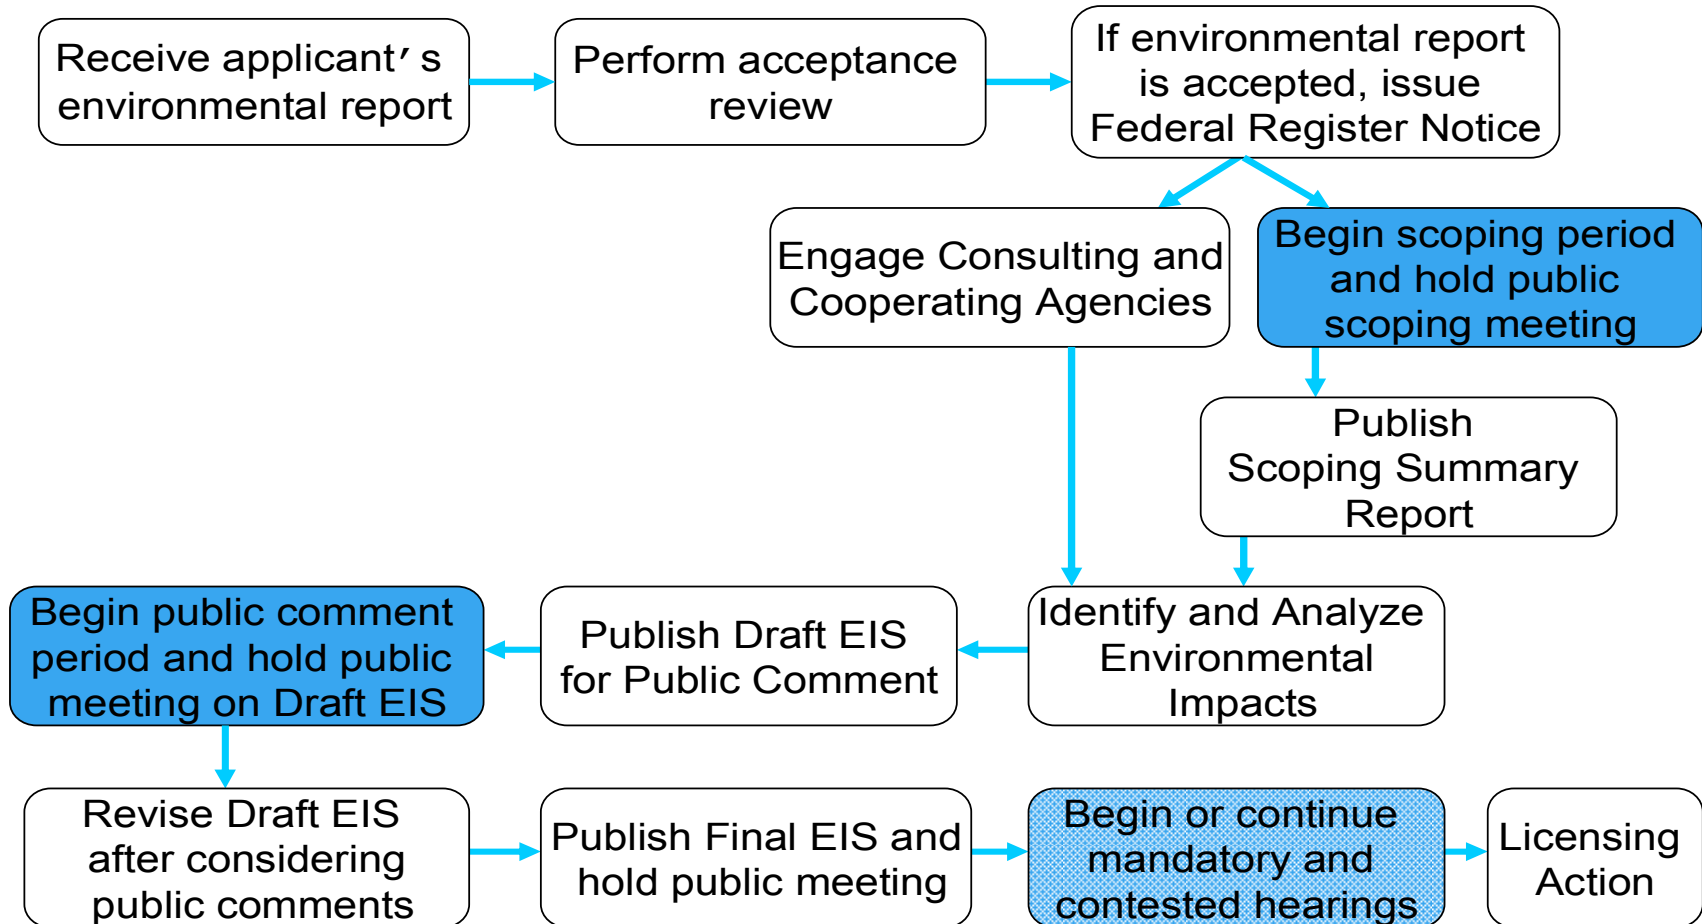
Receive applicant′s environmental report

Perform acceptance review

If environmental report is accepted, issue Federal Register Notice

Engage Consulting and Cooperating Agencies

Begin scoping period and hold public scoping meeting

Publish Scoping Summary Report

Identify and Analyze Environmental Impacts

Publish Draft EIS for Public Comment

Begin public comment period and hold public meeting on Draft EIS

Revise Draft EIS after considering public comments

Publish Final EIS and hold public meeting

Begin or continue mandatory and contested hearings

Licensing Action